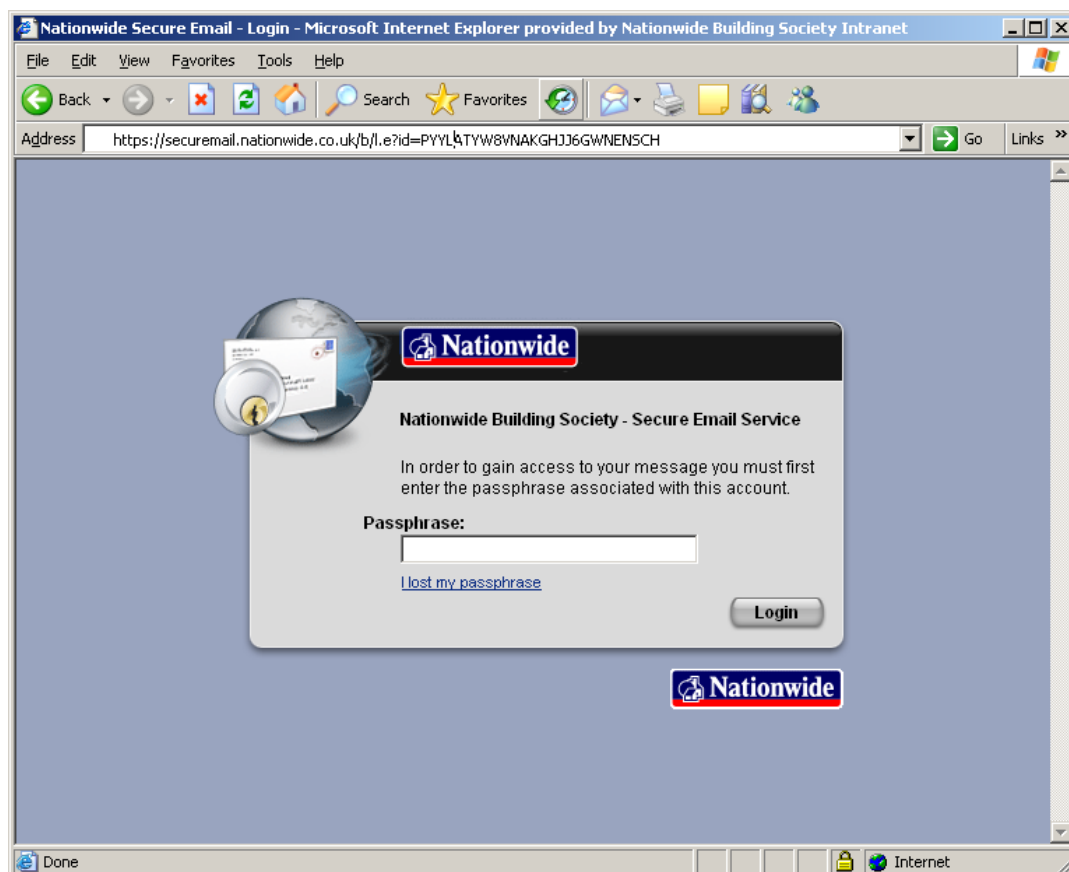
Nationwide Secure Email - Login - Microsoft Internet Explorer provided by Nationwide Building Society Intranet

File Edit View Favorites Tools Help

Back Search Favorites

Address https://securemail.nationwide.co.uk/b/l.e?id=PYYLATYW8VNAKGHJJ6GWNENSCH Go Links »

Nationwide

Nationwide Building Society - Secure Email Service

In order to gain access to your message you must first enter the passphrase associated with this account.

Passphrase:

I lost my passphrase

Login

Nationwide

Done Internet